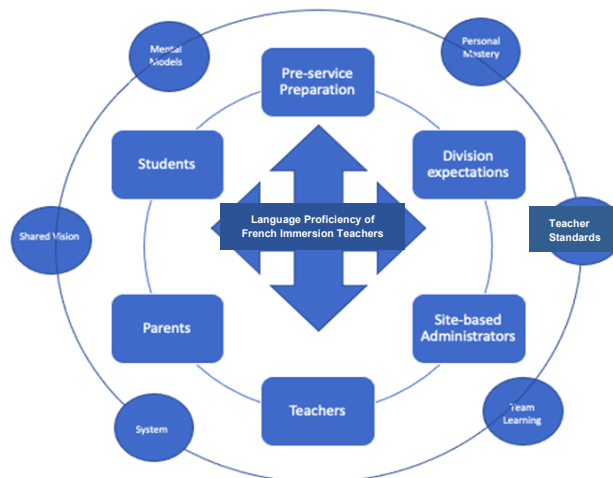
Mental Models

Personal Mastery

Pre-service Preparation

Students

Division expectations

Language Proficiency of French Immersion Teachers

Shared Vision

Teacher Standards

Parents

Site-based Administrators

Teachers

System

Team Learning